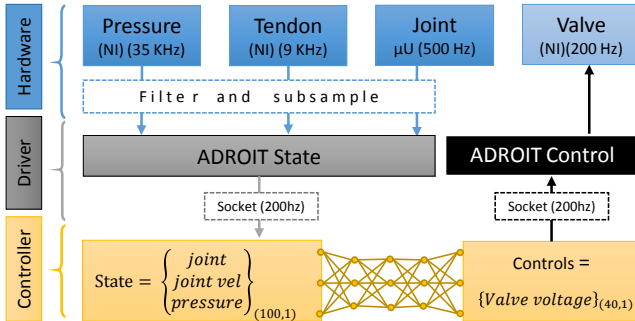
Hardware

Pressure
(NI) (35 KHz)

Tendon
(NI) (9 KHz)

Joint
µU (500 Hz)

Valve
(NI)(200 Hz)

Filter and subsample

Driver

ADROIT State

ADROIT Control

Socket (200hz)

Socket (200hz)

Controller

State = $\begin{Bmatrix} joint \\ joint\ vel \\ pressure \end{Bmatrix}_{(100,1)}$

Controls =

$\{Valve\ voltage\}_{(40,1)}$